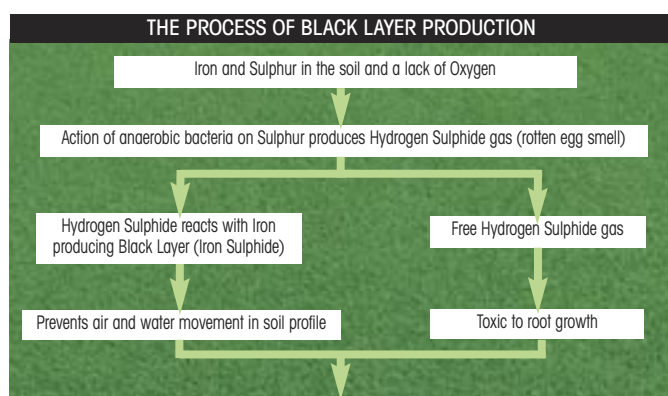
THE PROCESS OF BLACK LAYER PRODUCTION

Iron and Sulphur in the soil and a lack of Oxygen

Action of anaerobic bacteria on Sulphur produces Hydrogen Sulphide gas (rotten egg smell)

Hydrogen Sulphide reacts with Iron producing Black Layer (Iron Sulphide)

Free Hydrogen Sulphide gas

Prevents air and water movement in soil profile

Toxic to root growth